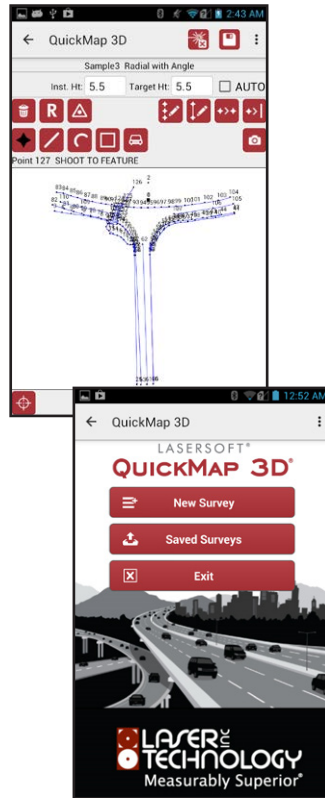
2:43 AM

QuickMap 3D

Sample3 Radial with Angle

Inst. Ht: 5.5 Target Ht: 5.5 AUTO

R

Point 127 SHOOT TO FEATURE

12:52 AM

QuickMap 3D

LASERSOFT®

QUICKMAP 3D®

New Survey

Saved Surveys

Exit

LASER TECHNOLOGY INC

Measurably Superior®